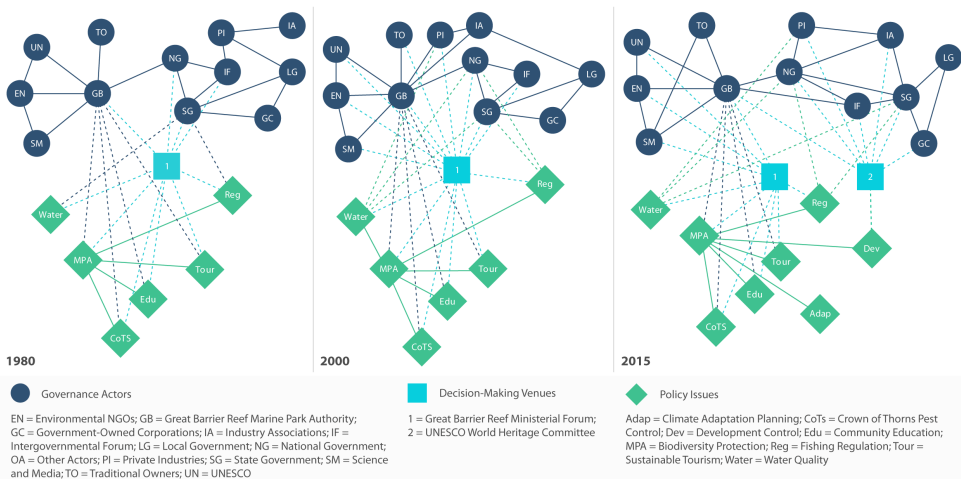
UN
TO
PI
IA
NG
IF
LG
EN
GB
SG
GC
SM
1
Reg
Water
MPA
Tour
Edu
CoTS
1980

UN
TO
PI
IA
NG
IF
LG
EN
GB
SG
GC
SM
1
Reg
Water
MPA
Tour
Edu
CoTS
2000

UN
TO
PI
IA
LG
NG
EN
GB
IF
SG
GC
SM
1
2
Reg
Water
MPA
Dev
Tour
Edu
CoTS
Adap
2015

Governance Actors

EN = Environmental NGOs; GB = Great Barrier Reef Marine Park Authority; GC = Government-Owned Corporations; IA = Industry Associations; IF = Intergovernmental Forum; LG = Local Government; NG = National Government; OA = Other Actors; PI = Private Industries; SG = State Government; SM = Science and Media; TO = Traditional Owners; UN = UNESCO

Decision-Making Venues

1 = Great Barrier Reef Ministerial Forum;
2 = UNESCO World Heritage Committee

Policy Issues

Adap = Climate Adaptation Planning; CoTs = Crown of Thorns Pest Control; Dev = Development Control; Edu = Community Education; MPA = Biodiversity Protection; Reg = Fishing Regulation; Tour = Sustainable Tourism; Water = Water Quality